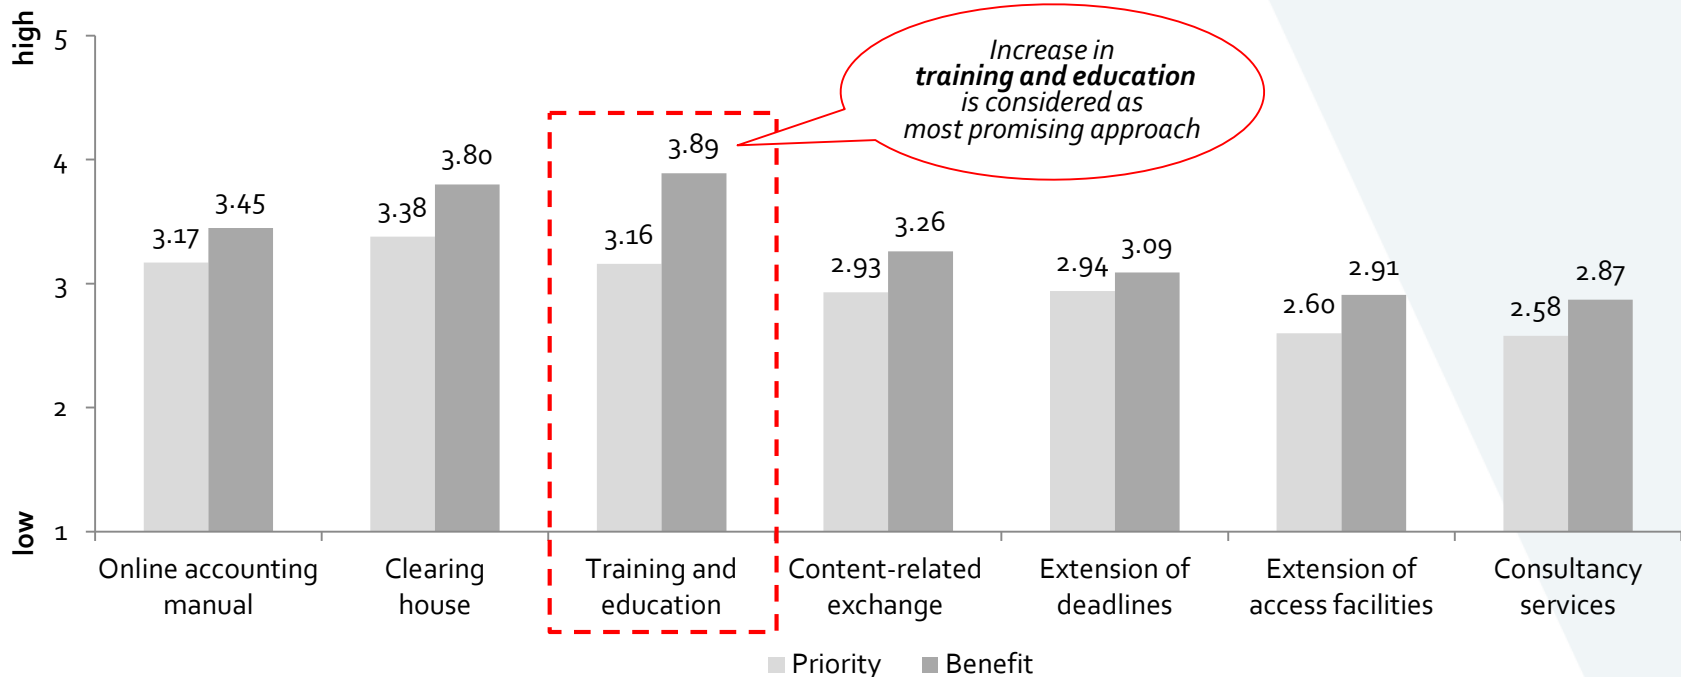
high

low

5

4

3

2

1

Increase in
**training and education**
is considered as
most promising approach

3.17 3.45

3.38 3.80

3.16 3.89

2.93 3.26

2.94 3.09

2.60 2.91

2.58 2.87

Online accounting manual

Clearing house

Training and education

Content-related exchange

Extension of deadlines

Extension of access facilities

Consultancy services

Priority Benefit